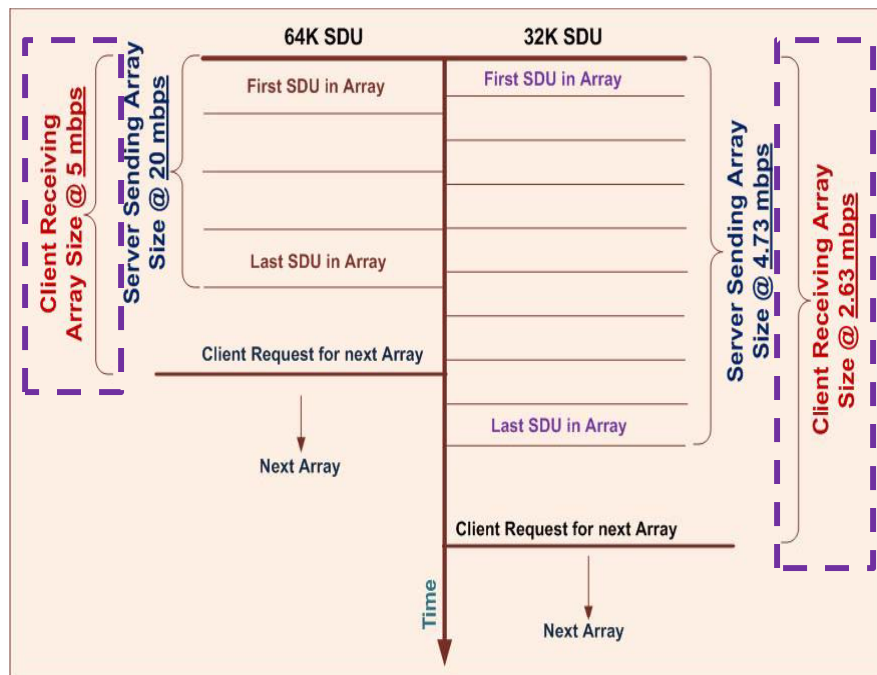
64K SDU

32K SDU

Client Receiving Array Size @ 5 mbps

Server Sending Array Size @ 20 mbps

First SDU in Array

Last SDU in Array

Client Request for next Array

Next Array

First SDU in Array

Last SDU in Array

Server Sending Array Size @ 4.73 mbps

Client Receiving Array Size @ 2.63 mbps

Client Request for next Array

Next Array

Time